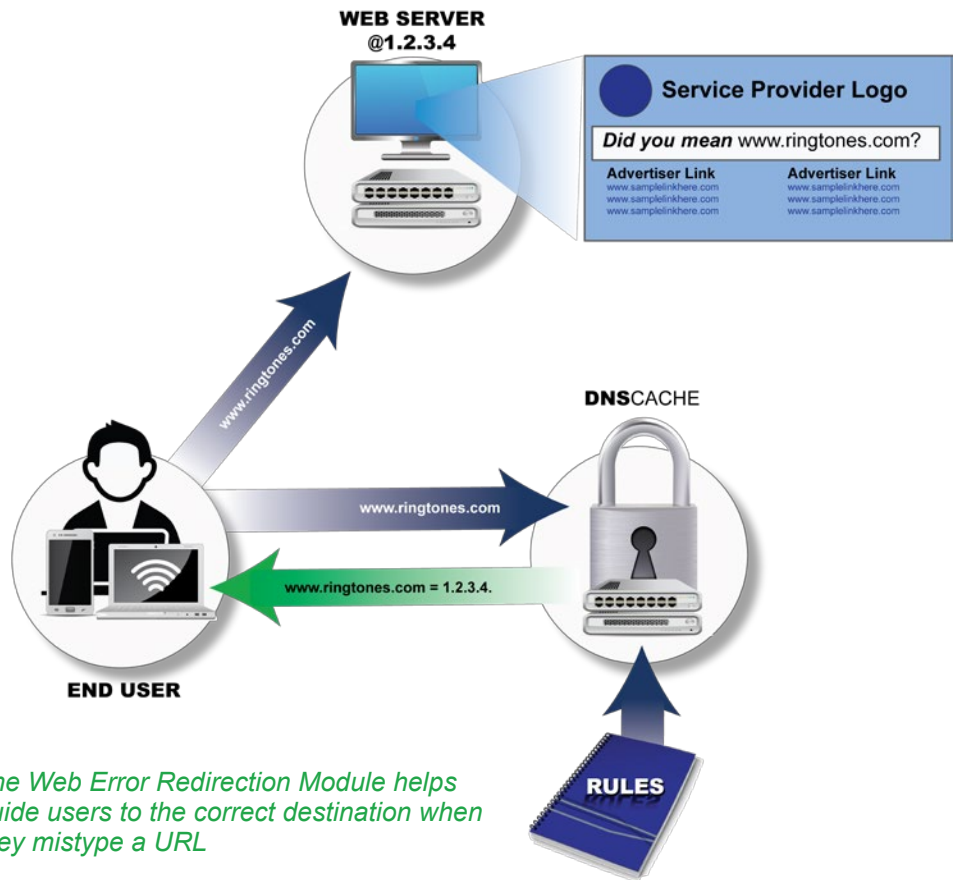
WEB SERVER
@1.2.3.4

Service Provider Logo

Did you mean www.ringtones.com?

Advertiser Link
www.samplelinkhere.com
www.samplelinkhere.com
www.samplelinkhere.com

Advertiser Link
www.samplelinkhere.com
www.samplelinkhere.com
www.samplelinkhere.com

www.ringtones.com

DNSCACHE

www.ringtones.com

www.ringtones.com = 1.2.3.4.

END USER

RULES

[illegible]he Web Error Redirection Module helps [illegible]uide users to the correct destination when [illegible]ey mistype a URL